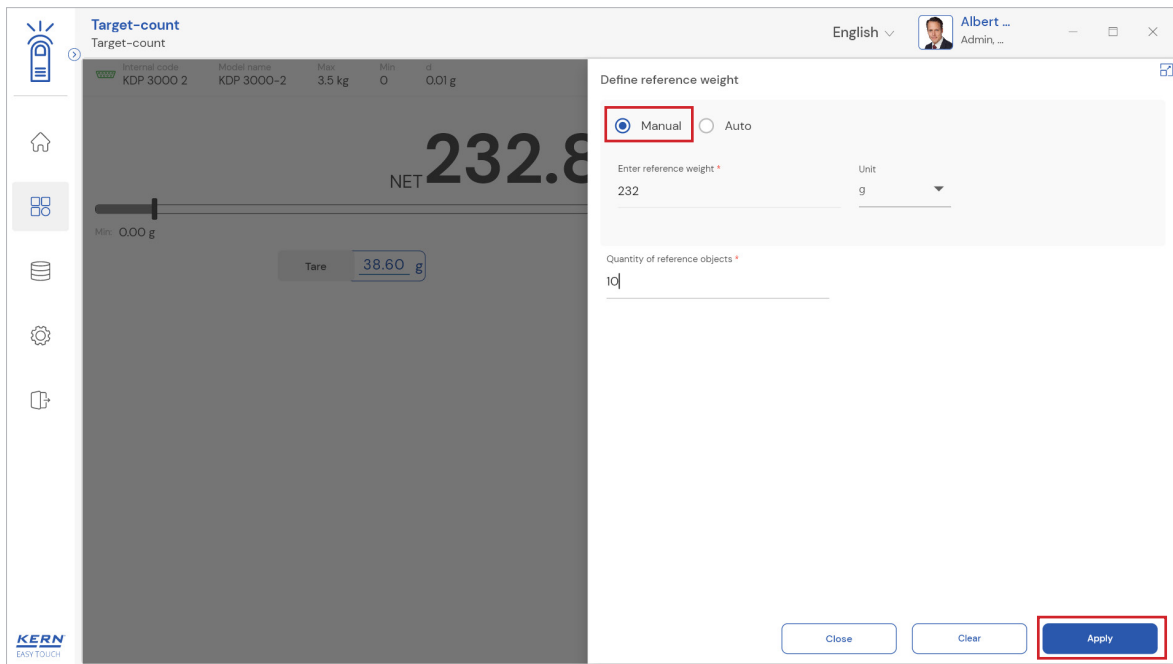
Target-count
Target-count

English

Albert ...
Admin, ...

Internal code KDP 3000 2
Model name KDP 3000-2
Max 3.5 kg
Min 0
d 0.01 g

NET 232.8

Min: 0.00 g

Tare 38.60 g

Define reference weight

Manual
Auto

Enter reference weight *
232

Unit
g

Quantity of reference objects *
10

Close
Clear
Apply

KERN
EASY TOUCH